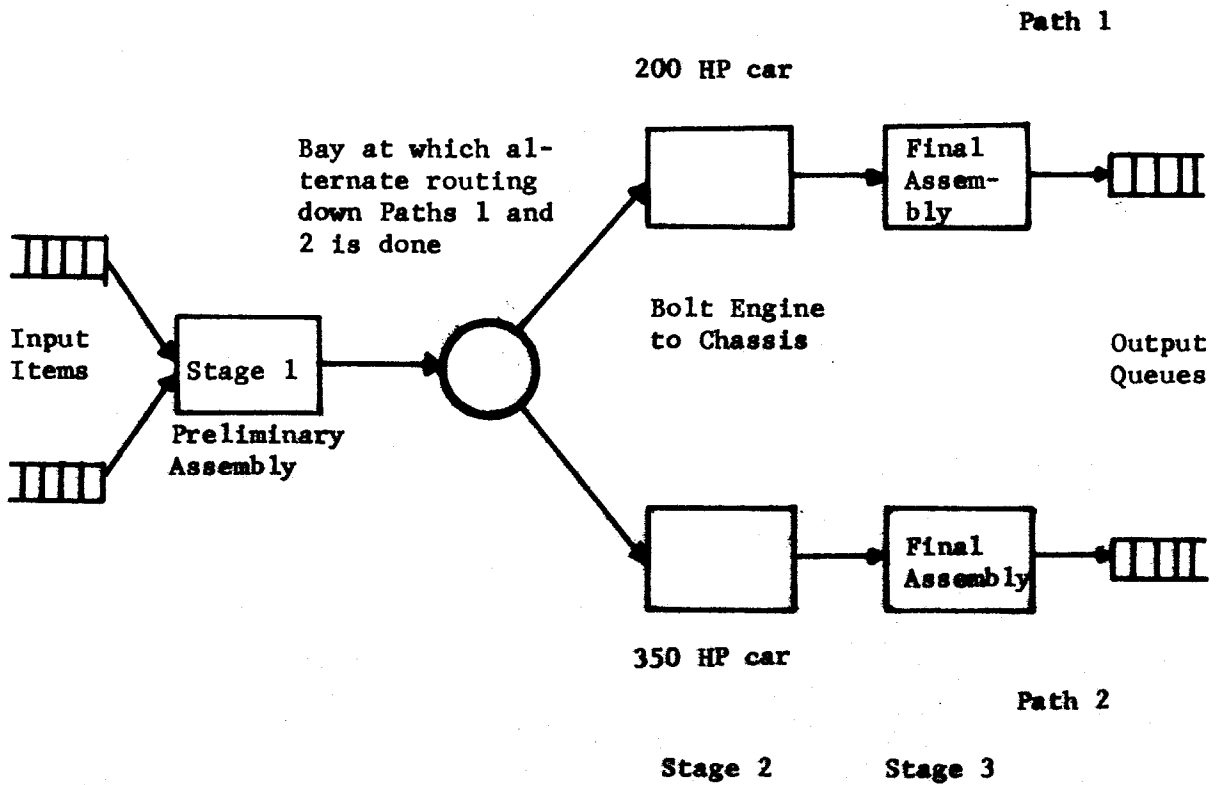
Path 1

200 HP car

Bay at which alternate routing down Paths 1 and 2 is done

Final Assembly

Input Items

Stage 1

Preliminary Assembly

Bolt Engine to Chassis

Output Queues

Final Assembly

350 HP car

Path 2

Stage 2

Stage 3